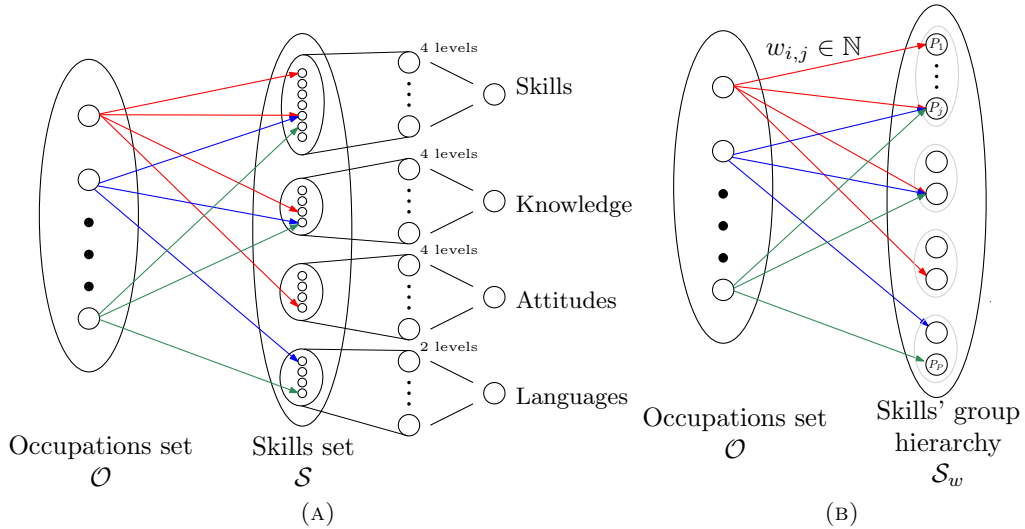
4 levels

Skills

4 levels

Knowledge

4 levels

Attitudes

2 levels

Languages

Occupations set
$\mathcal{O}$

Skills set
$\mathcal{S}$

(A)

$w_{i,j} \in \mathbb{N}$

$P_1$

$P_j$

$P_P$

Occupations set
$\mathcal{O}$

Skills' group hierarchy
$\mathcal{S}_w$

(B)